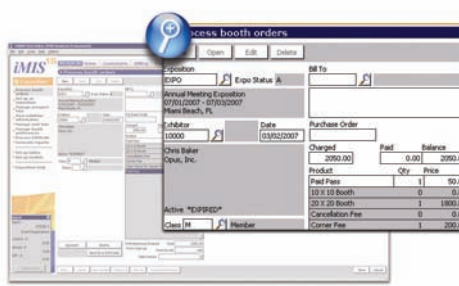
iMIS

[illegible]cess booth orders

Open Edit Delete

Exposition
EXPO
Expo Status A

Bill To

Annual Meeting Exposition
07/01/2007 - 07/03/2007
Miami Beach, FL

Exhibitor
10000
Date
03/02/2007

Purchase Order

Charged
2050.00
Paid
0.00
Balance
2050.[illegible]

Chris Baker
Opus, Inc.

| Product | Qty | Price |
|---|---|---|
| Paid Pass | 1 | 50.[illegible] |
| 10 X 10 Booth | 0 | |
| 20 X 20 Booth | 1 | 1800.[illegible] |
| Cancellation Fee | 0 | |
| Corner Fee | 1 | 200.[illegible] |

Active *EXPIRED*

Class M
Member